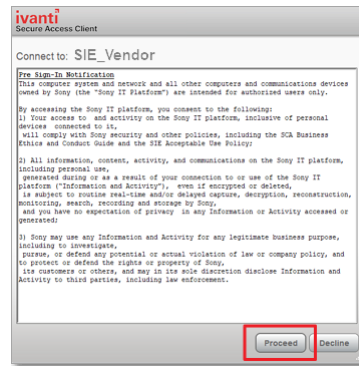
ivanti
Secure Access Client

Connect to: SIE_Vendor

Pre Sign-In Notification
This computer system and network and all other computers and communications devices owned by Sony (the "Sony IT Platform") are intended for authorized users only.

By accessing the Sony IT platform, you consent to the following:
1) Your access to and activity on the Sony IT platform, inclusive of personal devices connected to it, will comply with Sony security and other policies, including the SCA Business Ethics and Conduct Guide and the SIE Acceptable Use Policy;

2) All information, content, activity, and communications on the Sony IT platform, including personal use, generated during or as a result of your connection to or use of the Sony IT platform ("Information and Activity"), even if encrypted or deleted, is subject to routine real-time and/or delayed capture, decryption, reconstruction, monitoring, search, recording and storage by Sony, and you have no expectation of privacy in any Information or Activity accessed or generated;

3) Sony may use any Information and Activity for any legitimate business purpose, including to investigate, pursue, or defend any potential or actual violation of law or company policy, and to protect or defend the rights or property of Sony, its customers or others, and may in its sole discretion disclose Information and Activity to third parties, including law enforcement.

Proceed Decline